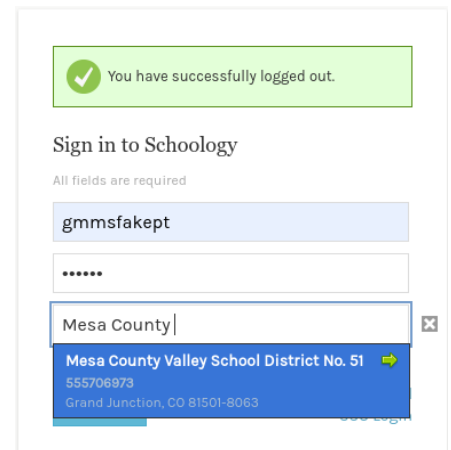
You have successfully logged out.

Sign in to Schoology

All fields are required

gmmsfakept

••••••

Mesa County

Mesa County Valley School District No. 51
555706973
Grand Junction, CO 81501-8063

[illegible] Login